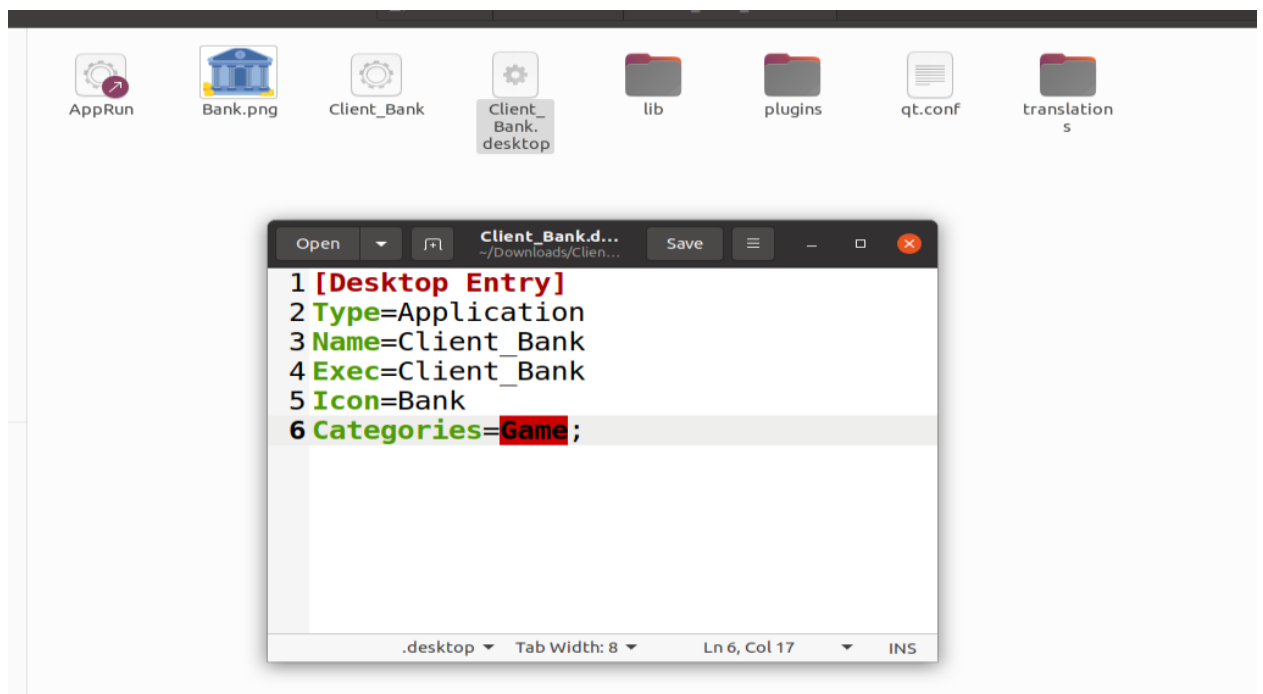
AppRun
Bank.png
Client_Bank
Client_Bank.desktop
lib
plugins
qt.conf
translations

Open
Client_Bank.d...
~/Downloads/Clien...
Save

1 [Desktop Entry]
2 Type=Application
3 Name=Client_Bank
4 Exec=Client_Bank
5 Icon=Bank
6 Categories=Game;

.desktop
Tab Width: 8
Ln 6, Col 17
INS